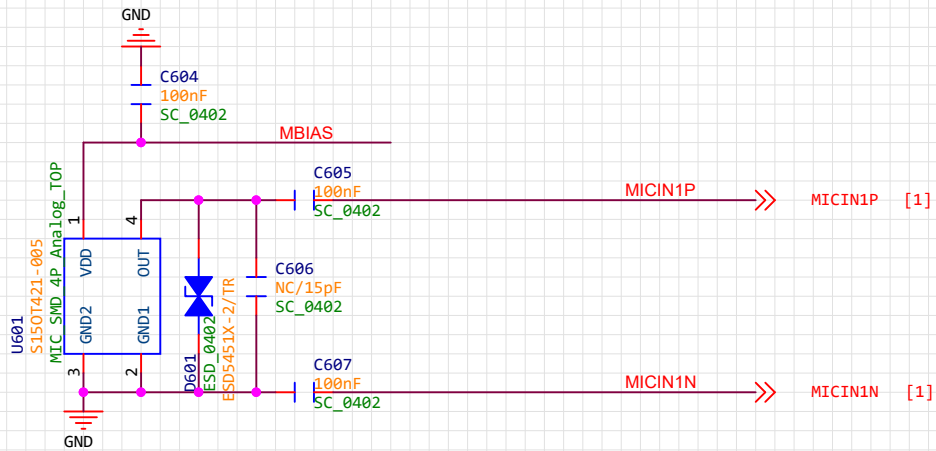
GND

C604
100nF
SC_0402

MBIAS

C605
100nF
SC_0402

MICIN1P

MICIN1P [1]

U601
S15OT421-005
MIC_SMD_4P_Analog_TOP

1
4
VDD
OUT
GND2
GND1
3
2

D601
ESD_0402
ESD5451X-2/TR

C606
NC/15pF
SC_0402

C607
100nF
SC_0402

MICIN1N

MICIN1N [1]

GND